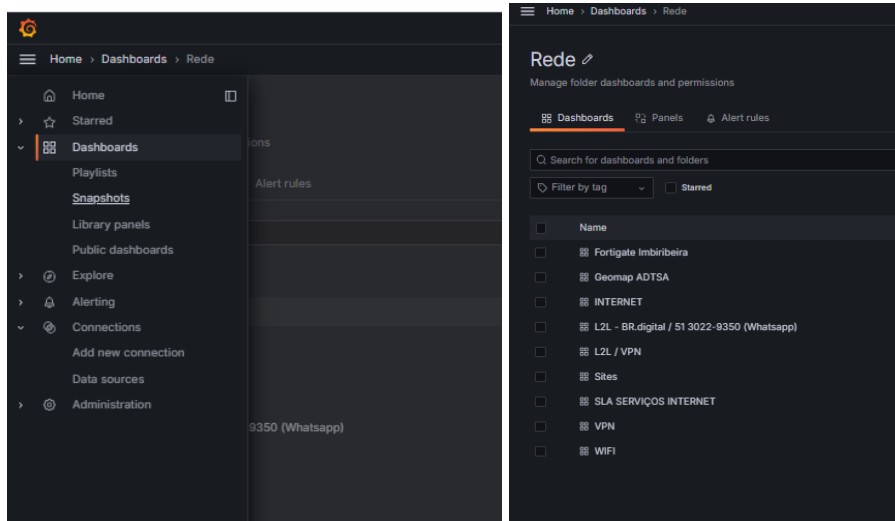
Home › Dashboards › Rede

Home
Starred
Dashboards
Playlists
Snapshots
Library panels
Public dashboards
Explore
Alerting
Connections
Add new connection
Data sources
Administration

ons
Alert rules
9350 (Whatsapp)

Home › Dashboards › Rede

Rede

Manage folder dashboards and permissions

Dashboards Panels Alert rules

Search for dashboards and folders

Filter by tag
Starred

Name
Fortigate Imbiribeira
Geomap ADTSA
INTERNET
L2L - BR.digital / 51 3022-9350 (Whatsapp)
L2L / VPN
Sites
SLA SERVIÇOS INTERNET
VPN
WIFI